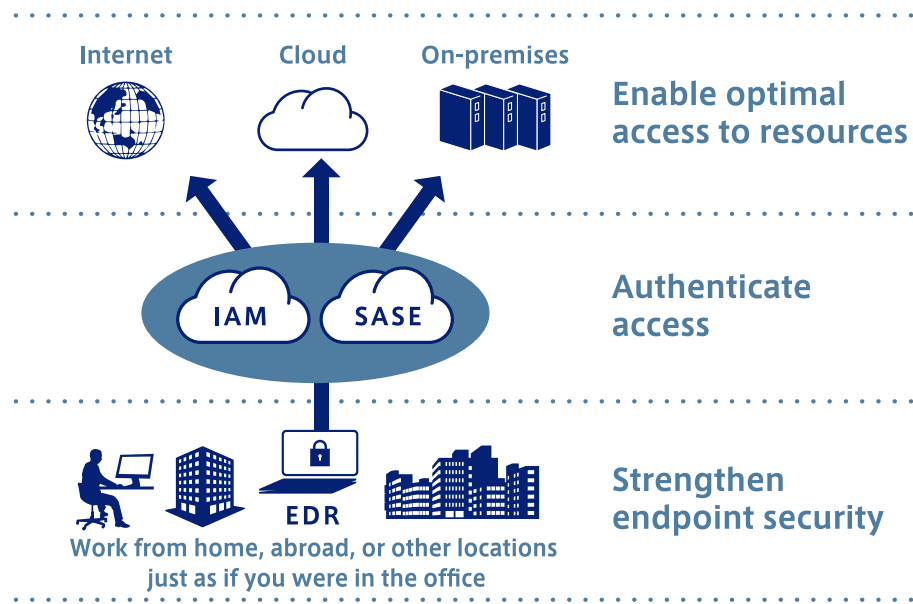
Internet Cloud On-premises

Enable optimal access to resources

IAM SASE

Authenticate access

EDR

Strengthen endpoint security

Work from home, abroad, or other locations just as if you were in the office